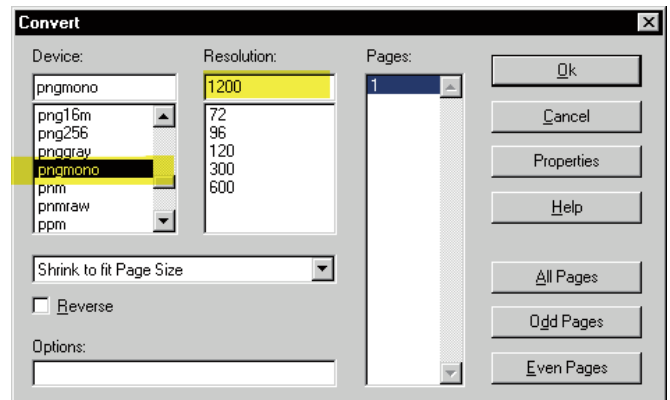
Convert

Device:
pngmono
png16m
png256
pnggray
pngmono
pnm
pnmraw
ppm

Resolution:
1200
72
96
120
300
600

Pages:
1

Ok
Cancel
Properties
Help

Shrink to fit Page Size

Reverse

Options:

All Pages
Odd Pages
Even Pages